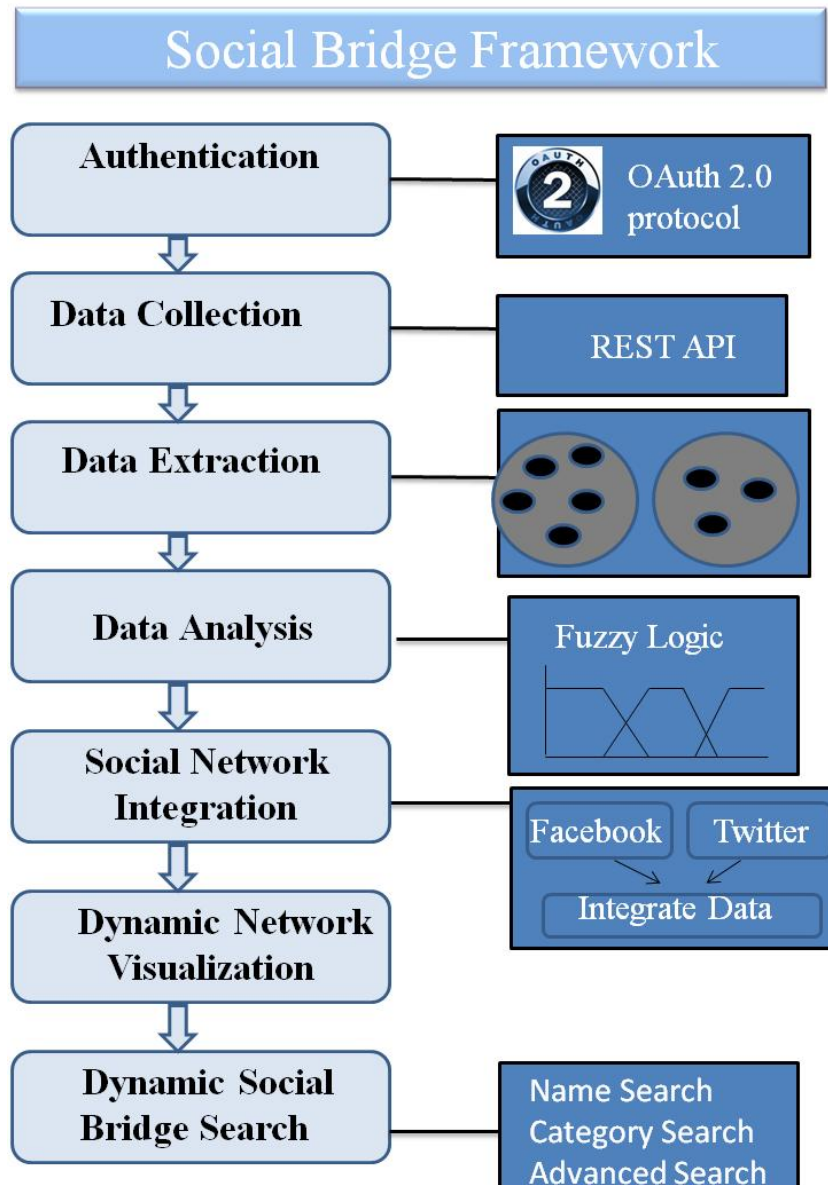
Social Bridge Framework

Authentication

OAUTH 2

OAuth 2.0 protocol

Data Collection

REST API

Data Extraction

Data Analysis

Fuzzy Logic

Social Network Integration

Facebook

Twitter

Integrate Data

Dynamic Network Visualization

Dynamic Social Bridge Search

Name Search
Category Search
Advanced Search